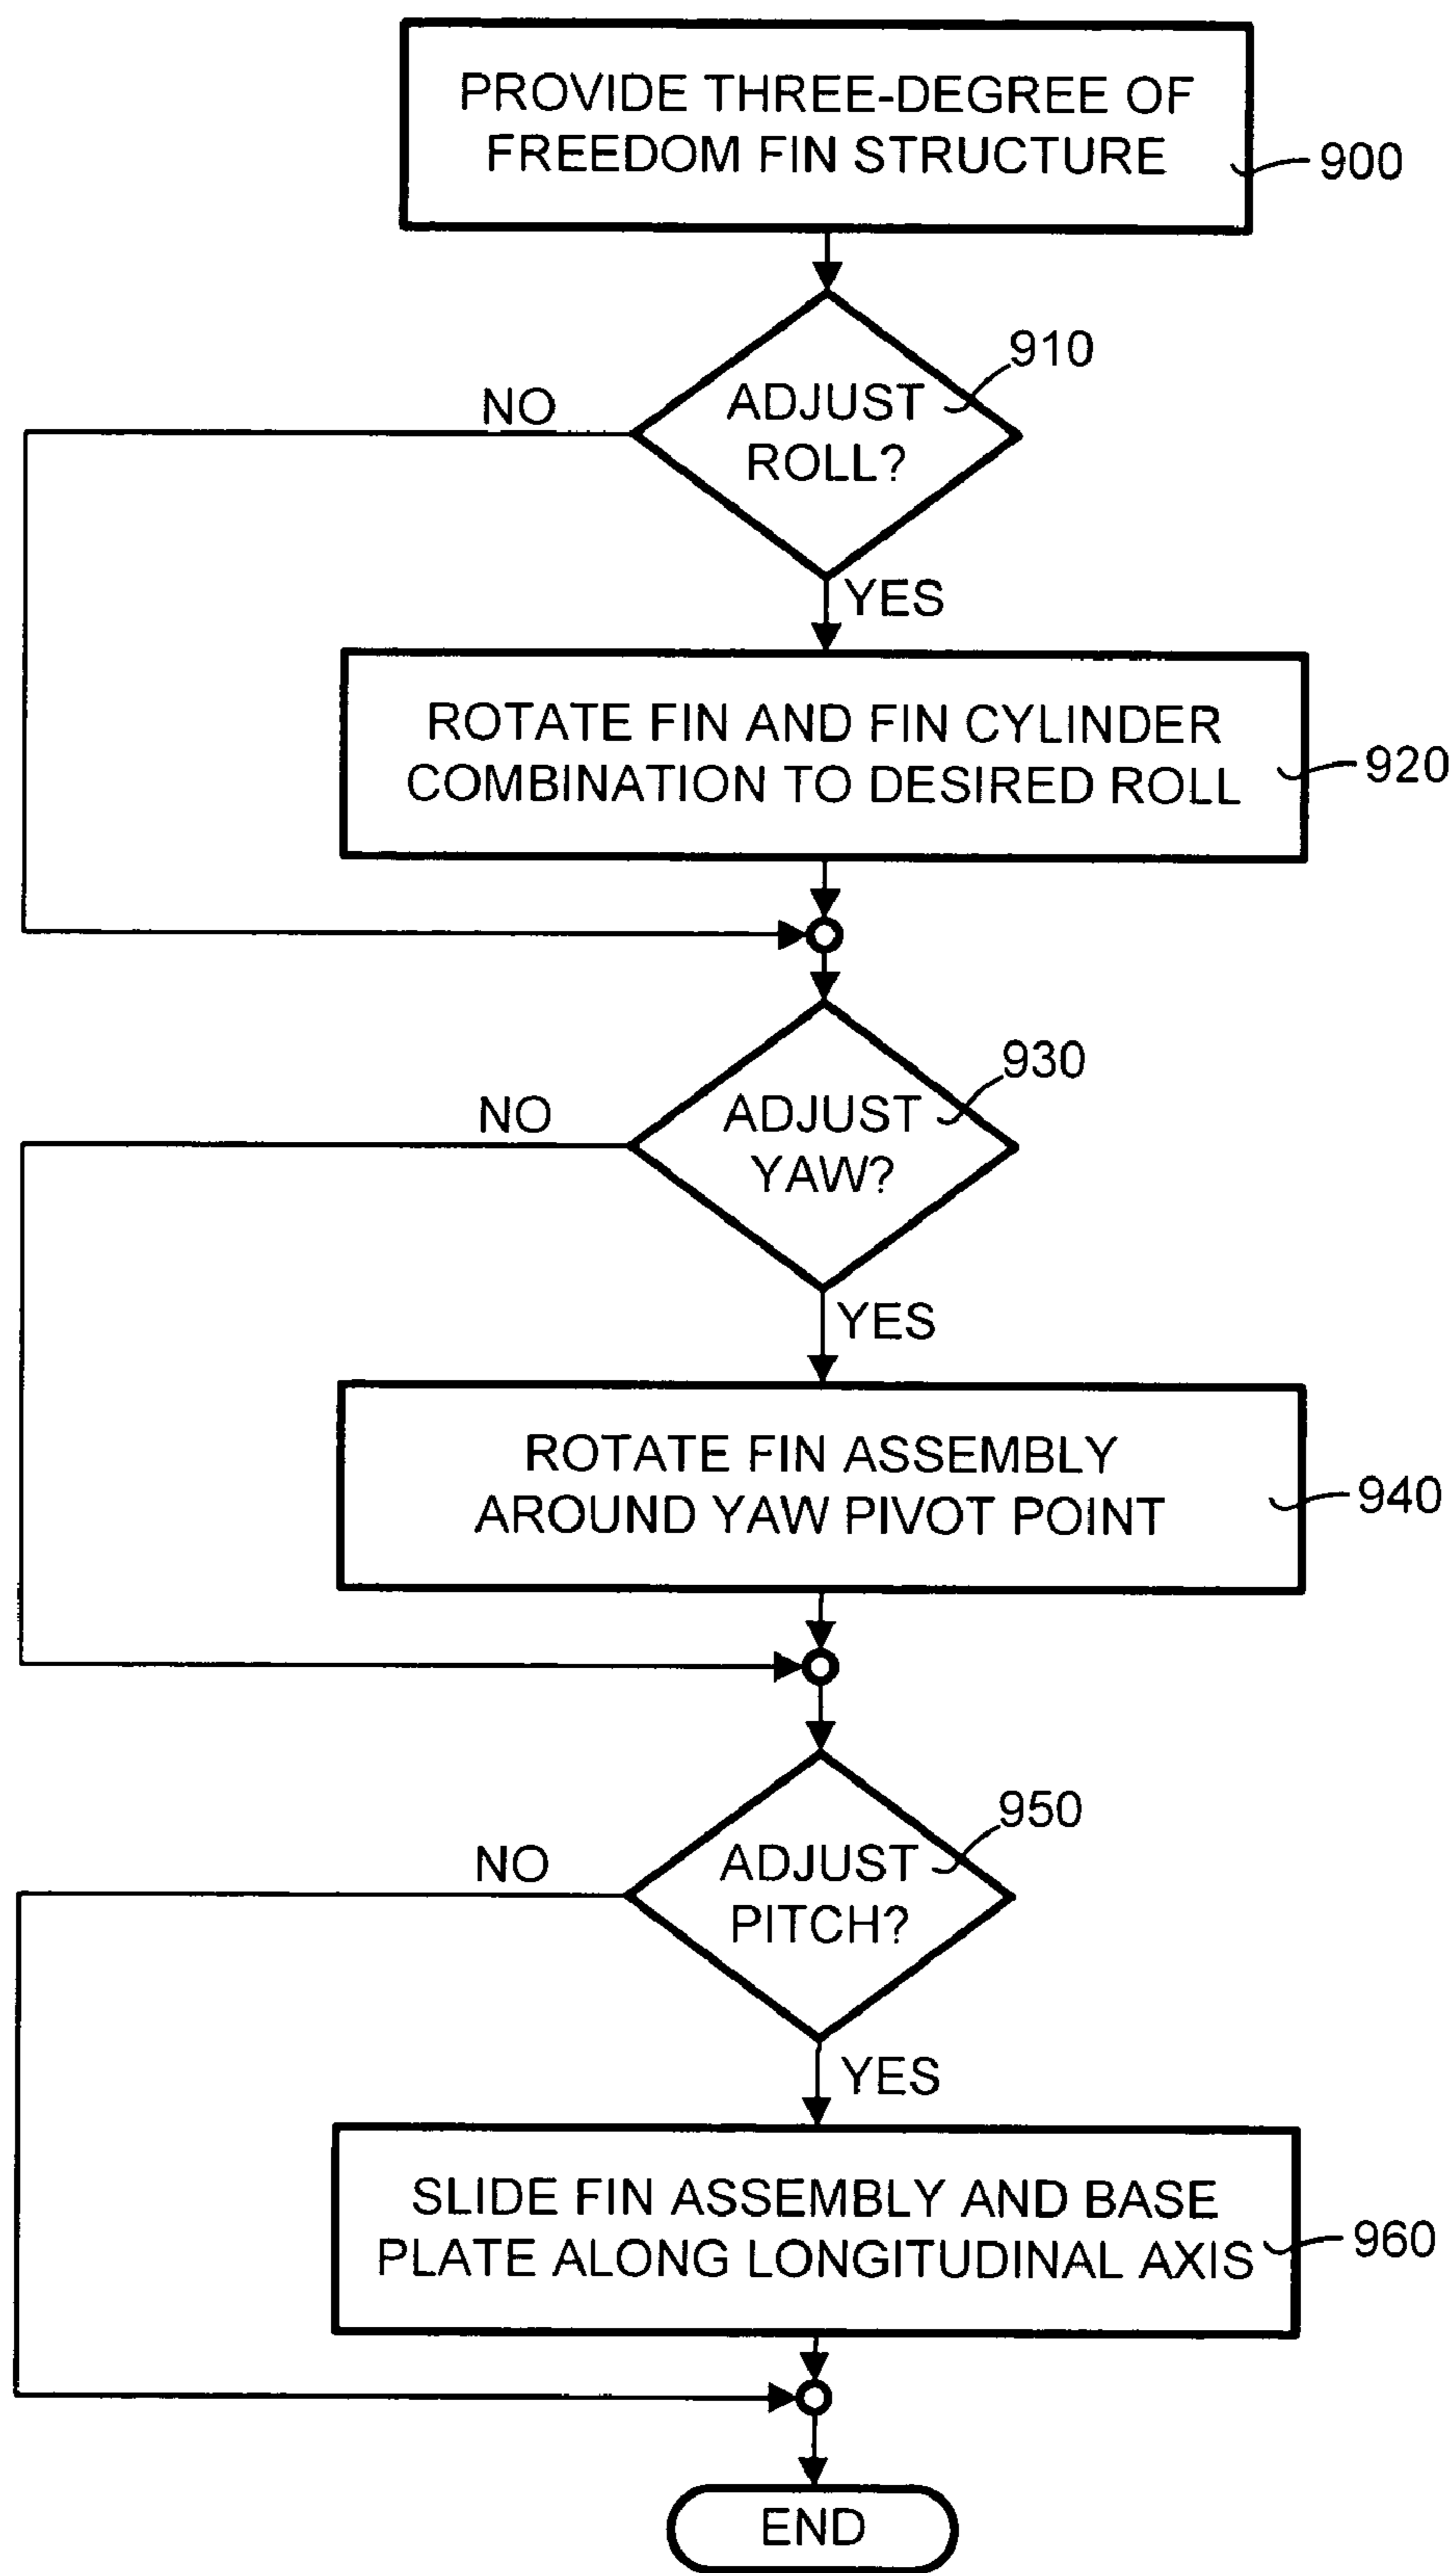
PROVIDE THREE-DEGREE OF FREEDOM FIN STRUCTURE

900

910

NO

ADJUST ROLL?

YES

ROTATE FIN AND FIN CYLINDER COMBINATION TO DESIRED ROLL

920

930

NO

ADJUST YAW?

YES

ROTATE FIN ASSEMBLY AROUND YAW PIVOT POINT

940

950

NO

ADJUST PITCH?

YES

SLIDE FIN ASSEMBLY AND BASE PLATE ALONG LONGITUDINAL AXIS

960

END